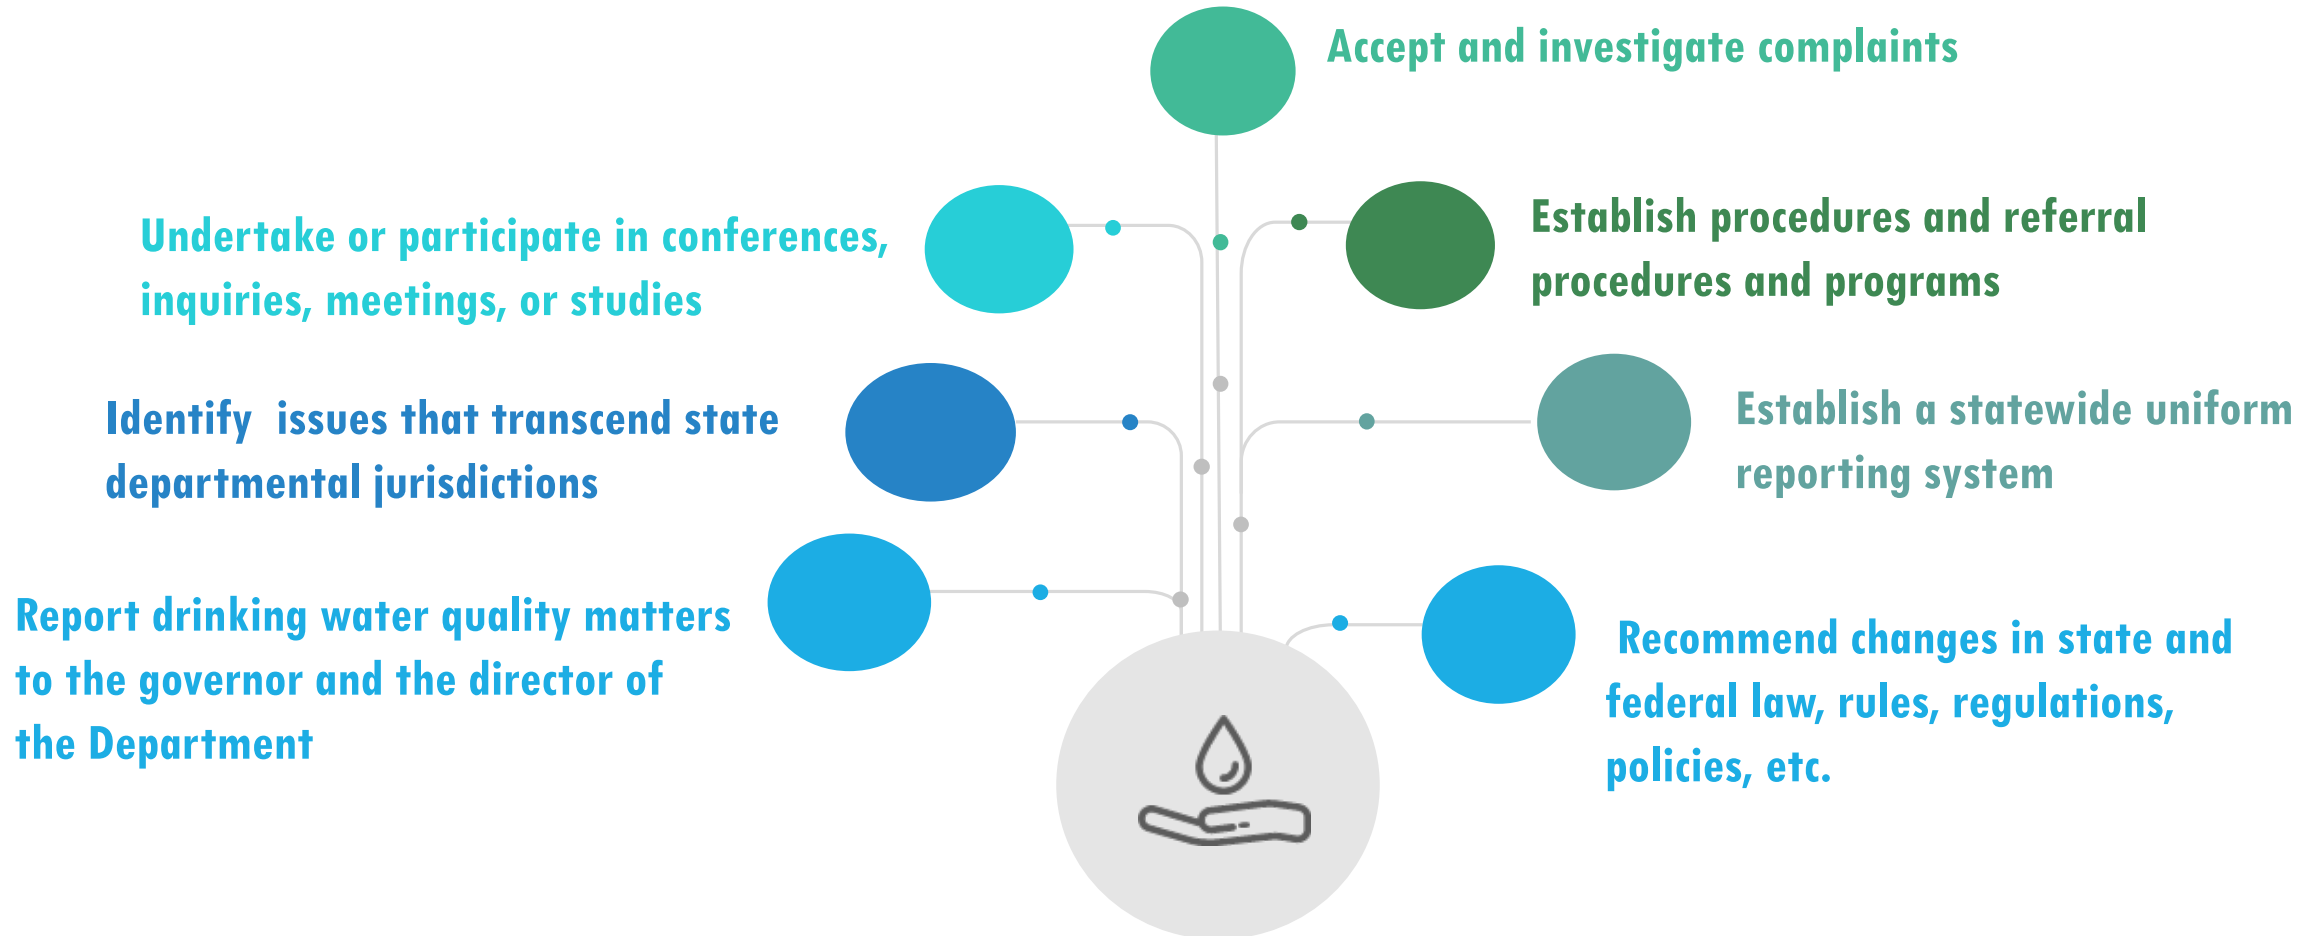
Accept and investigate complaints

Undertake or participate in conferences, inquiries, meetings, or studies

Establish procedures and referral procedures and programs

Identify issues that transcend state departmental jurisdictions

Establish a statewide uniform reporting system

Report drinking water quality matters to the governor and the director of the Department

Recommend changes in state and federal law, rules, regulations, policies, etc.